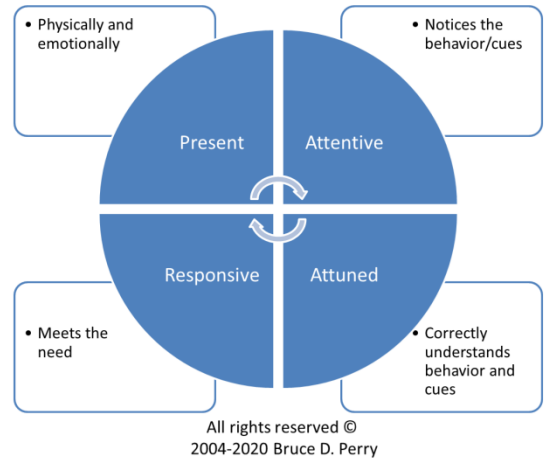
• Physically and emotionally

• Notices the behavior/cues

Present

Attentive

Responsive

Attuned

• Meets the need

• Correctly understands behavior and cues

All rights reserved © 2004-2020 Bruce D. Perry